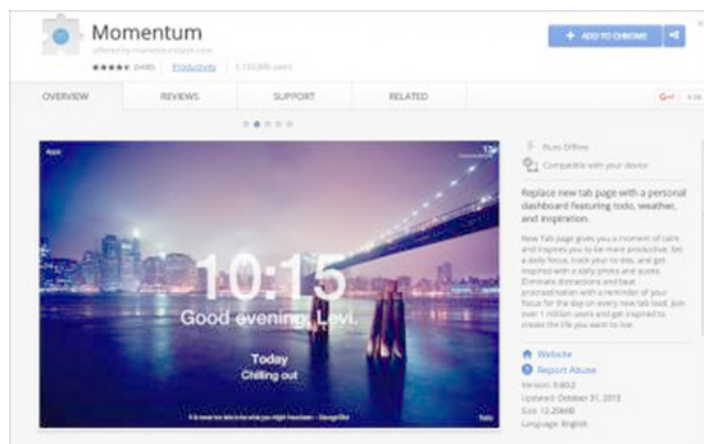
Momentum

offered by momentumdash.com

★★★★★ (5485) Productivity 1,193,886 users

+ ADD TO CHROME

OVERVIEW REVIEWS SUPPORT RELATED

G+1

Apps

10:15

Good evening, Levi.

Today

Chilling out

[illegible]

Todo

Runs Offline

Compatible with your device

Replace new tab page with a personal dashboard featuring todo, weather, and inspiration.

New Tab page gives you a moment of calm and inspires you to be more productive. Set a daily focus, track your to-dos, and get inspired with a daily photo and quote. Eliminate distractions and beat procrastination with a reminder of your focus for the day on every new tab load. Join over 1 million users and get inspired to create the life you want to live.

Website

Report Abuse

Version: 0.60.2

Updated: October 31, 2015

Size: 12.20MiB

Language: English